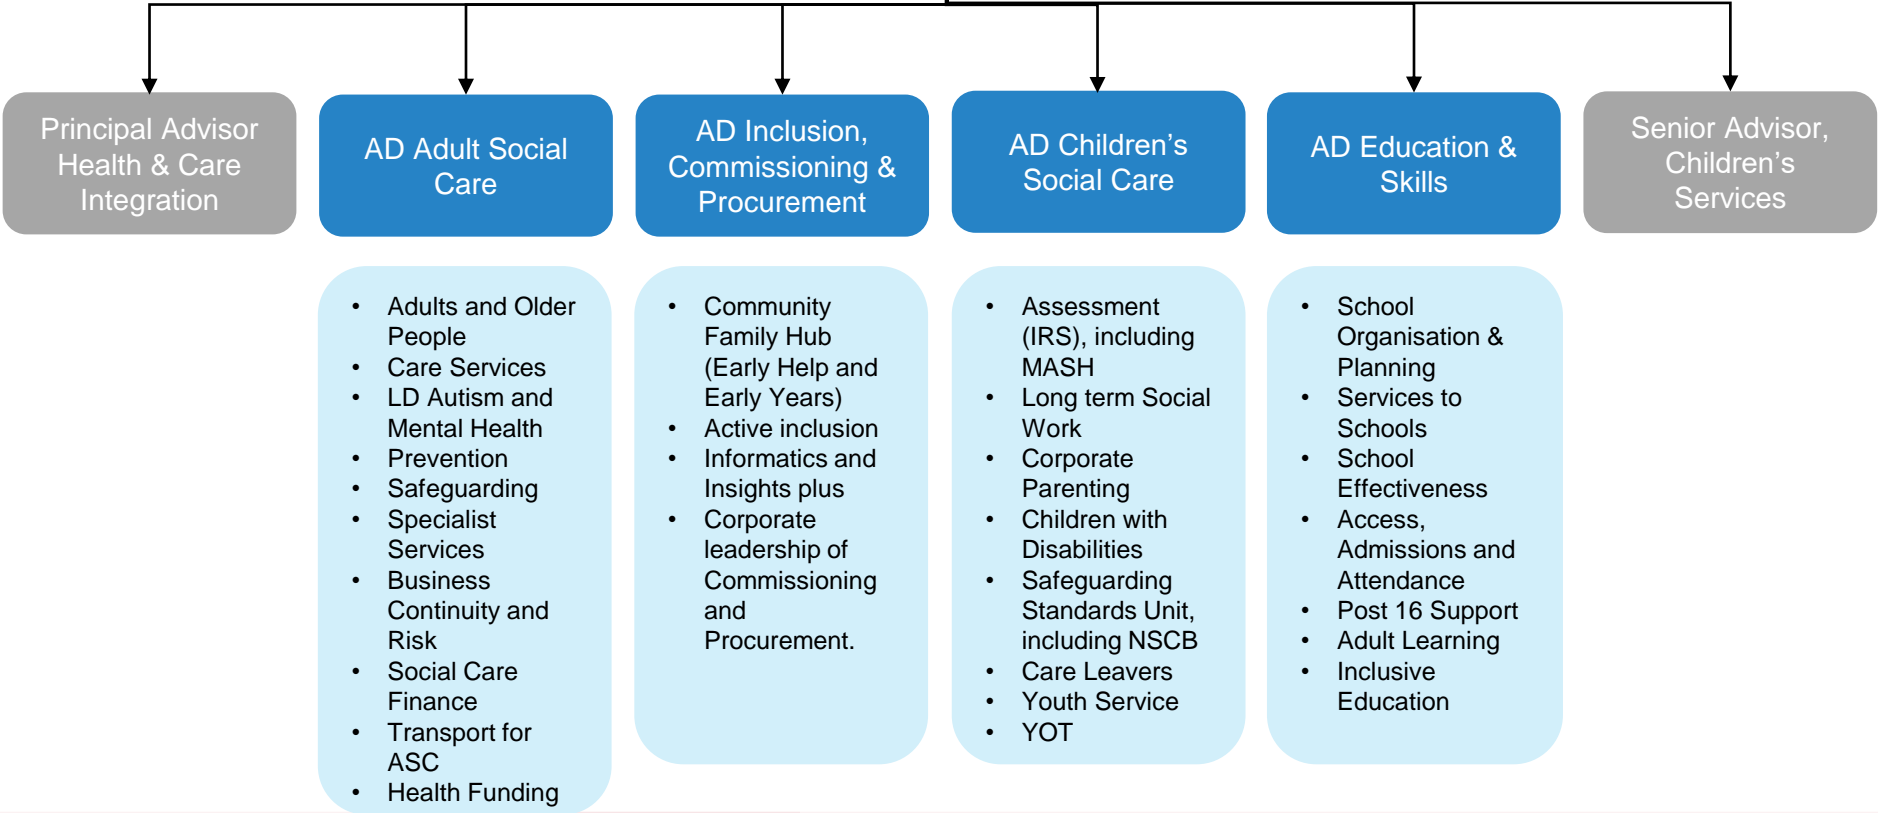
Principal Advisor Health & Care Integration

AD Adult Social Care

AD Inclusion, Commissioning & Procurement

AD Children's Social Care

AD Education & Skills

Senior Advisor, Children's Services

- Adults and Older People
- Care Services
- LD Autism and Mental Health
- Prevention
- Safeguarding
- Specialist Services
- Business Continuity and Risk
- Social Care Finance
- Transport for ASC
- Health Funding

- Community Family Hub (Early Help and Early Years)
- Active inclusion
- Informatics and Insights plus
- Corporate leadership of Commissioning and Procurement.

- Assessment (IRS), including MASH
- Long term Social Work
- Corporate Parenting
- Children with Disabilities
- Safeguarding Standards Unit, including NSCB
- Care Leavers
- Youth Service
- YOT

- School Organisation & Planning
- Services to Schools
- School Effectiveness
- Access, Admissions and Attendance
- Post 16 Support
- Adult Learning
- Inclusive Education